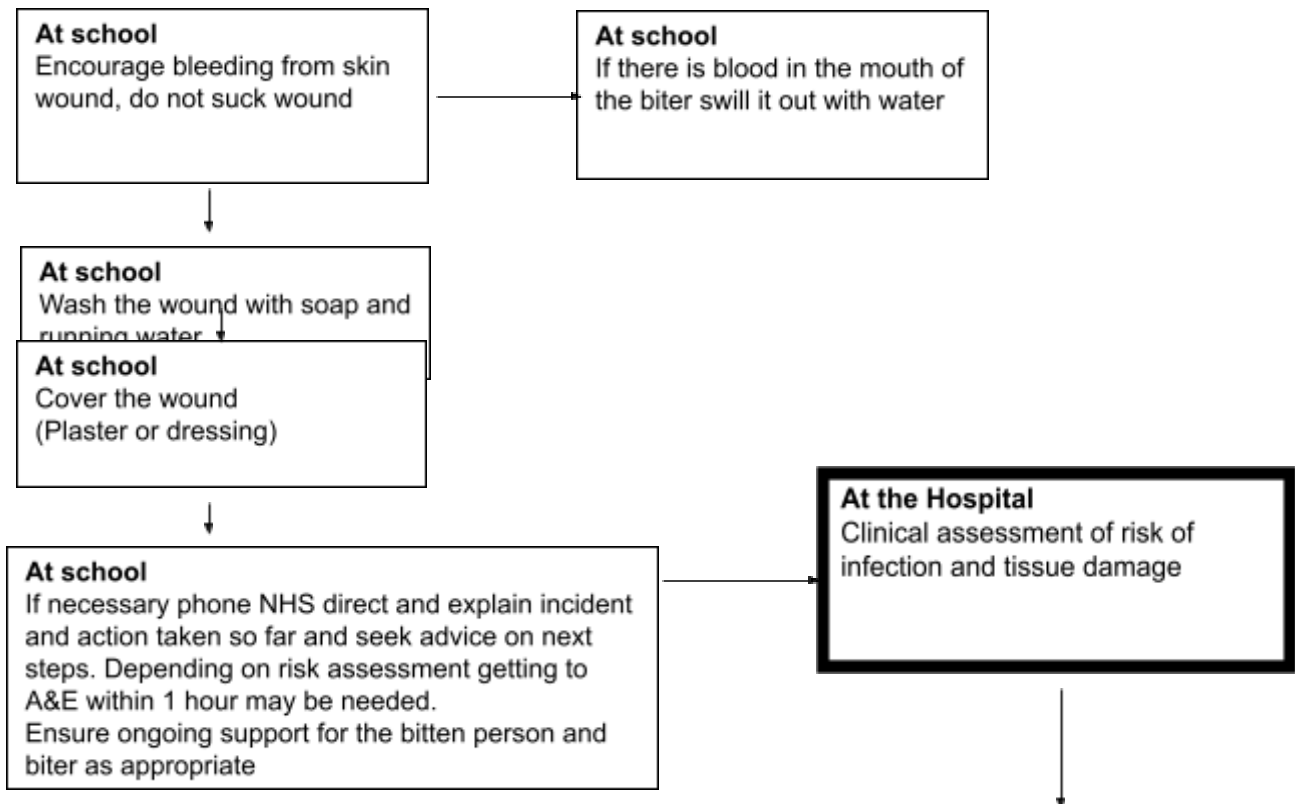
At school
Encourage bleeding from skin wound, do not suck wound

At school
If there is blood in the mouth of the biter swill it out with water

At school
Wash the wound with soap and running water

At school
Cover the wound
(Plaster or dressing)

At school
If necessary phone NHS direct and explain incident and action taken so far and seek advice on next steps. Depending on risk assessment getting to A&E within 1 hour may be needed.
Ensure ongoing support for the bitten person and biter as appropriate

At the Hospital
Clinical assessment of risk of infection and tissue damage